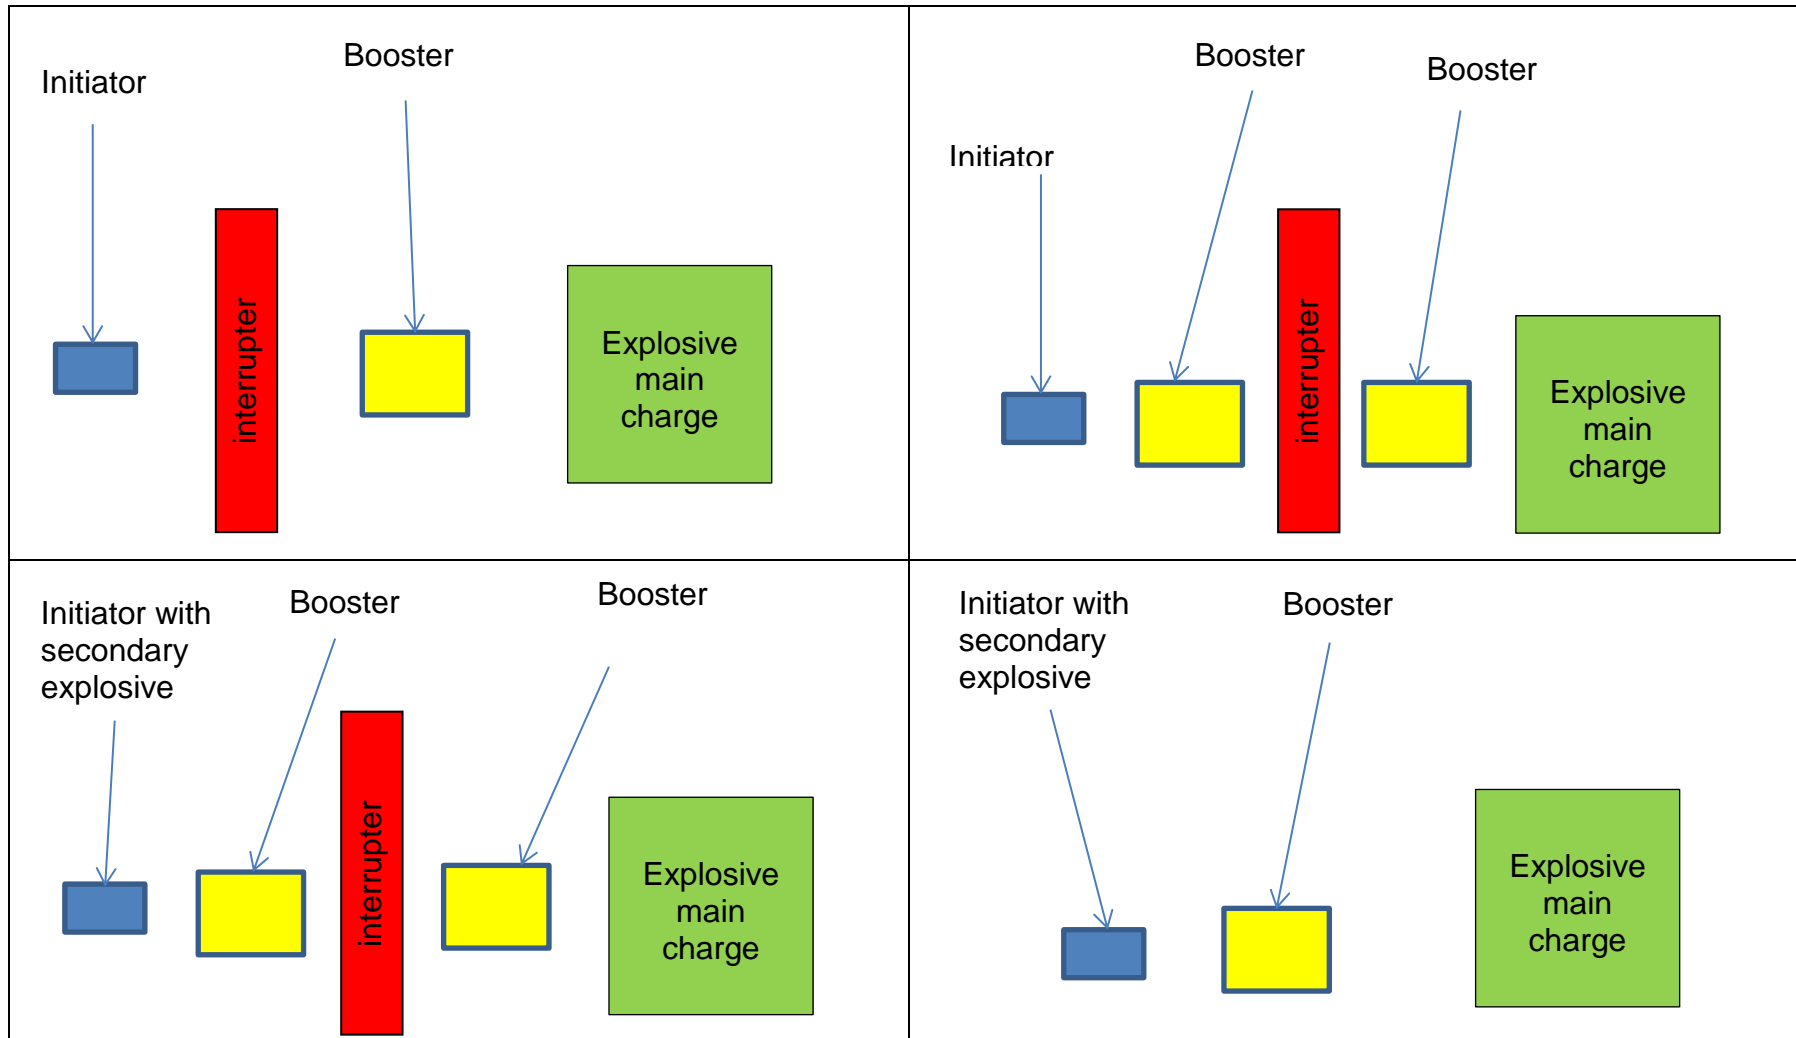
Initiator

Booster

interrupter

Explosive main charge

Booster

Booster

Initiator

interrupter

Explosive main charge

Initiator with secondary explosive

Booster

Booster

interrupter

Explosive main charge

Initiator with secondary explosive

Booster

Explosive main charge